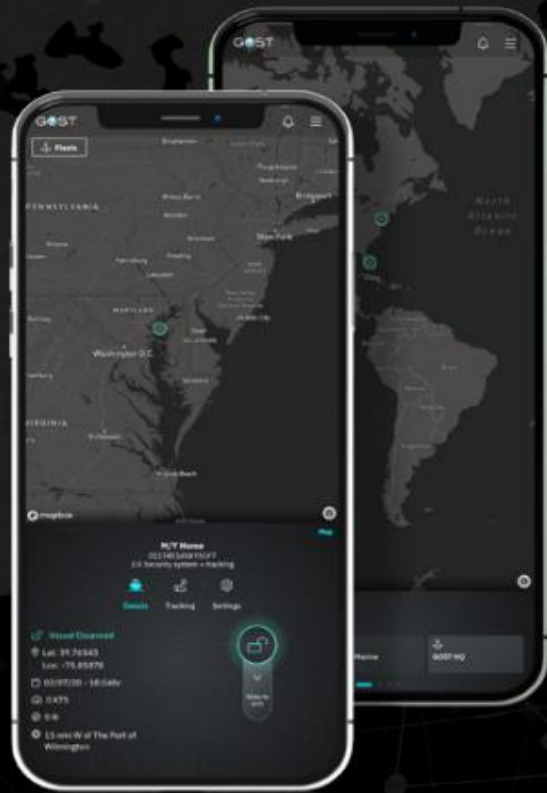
GOST

GOST

Fleets

PENNSYLVANIA

New York

Washington D.C.

VIRGINIA

North Atlantic Ocean

mapbox

M/Y Name

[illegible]

Details Tracking Settings

Vessel Disarmed

Lat: 39.74565
Lon: -75.85878

03/07/20 - 10:16Hr

0 KTS

0%

15 nmi W of The Port of Wilmington

Name

GOST HQ